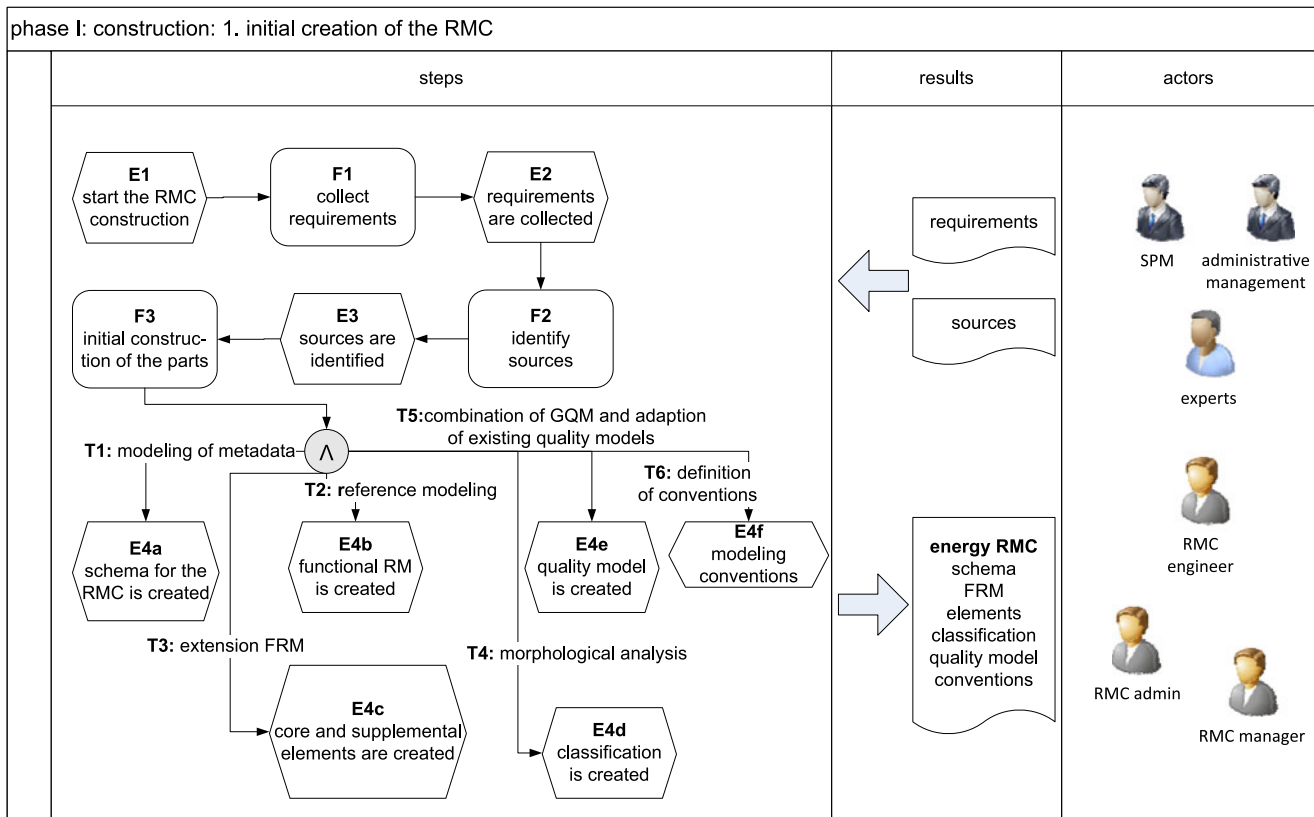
phase I: construction: 1. initial creation of the RMC

| steps | results | actors |
|---|---|---|

E1
start the RMC construction

F1
collect requirements

E2
requirements are collected

F2
identify sources

E3
sources are identified

F3
initial construction of the parts

$\wedge$

T1: modeling of metadata

T2: reference modeling

T5: combination of GQM and adaption of existing quality models

T6: definition of conventions

E4a
schema for the RMC is created

E4b
functional RM is created

E4e
quality model is created

E4f
modeling conventions

T3: extension FRM

T4: morphological analysis

E4c
core and supplemental elements are created

E4d
classification is created

requirements

sources

energy RMC
schema
FRM
elements
classification
quality model
conventions

SPM

administrative management

experts

RMC engineer

RMC admin

RMC manager